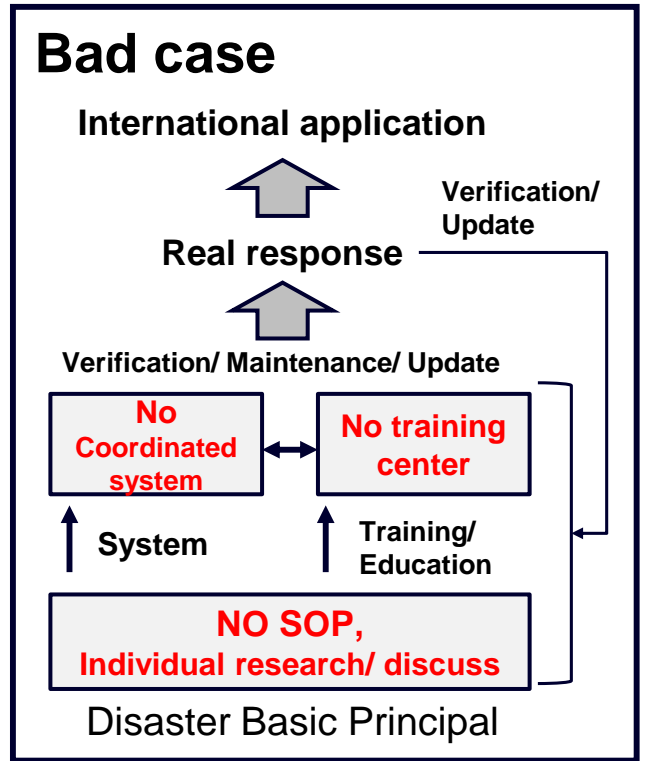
Bad case

International application

Verification/ Update

Real response

Verification/ Maintenance/ Update

No Coordinated system

No training center

System

Training/ Education

NO SOP, Individual research/ discuss

Disaster Basic Principal